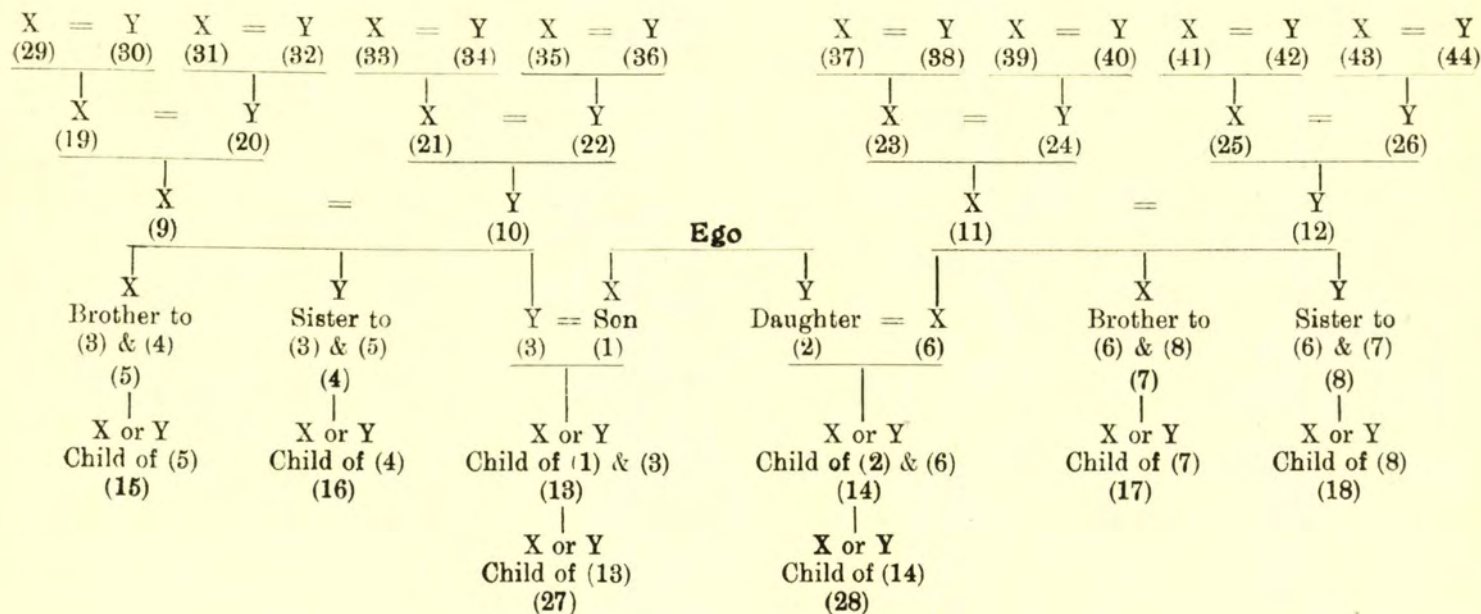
X = Y
(29) (30)

X = Y
(31) (32)

X = Y
(33) (34)

X = Y
(35) (36)

X = Y
(37) (38)

X = Y
(39) (40)

X = Y
(41) (42)

X = Y
(43) (44)

X = Y
(19) (20)

X = Y
(21) (22)

X = Y
(23) (24)

X = Y
(25) (26)

X = Y
(9) (10)

Ego

X = Y
(11) (12)

X
Brother to
(3) & (4)
(5)

Y
Sister to
(3) & (5)
(4)

Y = Son
(3) (1)

X

Y

Daughter = X
(2) (6)

X
Brother to
(6) & (8)
(7)

Y
Sister to
(6) & (7)
(8)

X or Y
Child of (5)
(15)

X or Y
Child of (4)
(16)

X or Y
Child of (1) & (3)
(13)

X or Y
Child of (2) & (6)
(14)

X or Y
Child of (7)
(17)

X or Y
Child of (8)
(18)

X or Y
Child of (13)
(27)

X or Y
Child of (14)
(28)